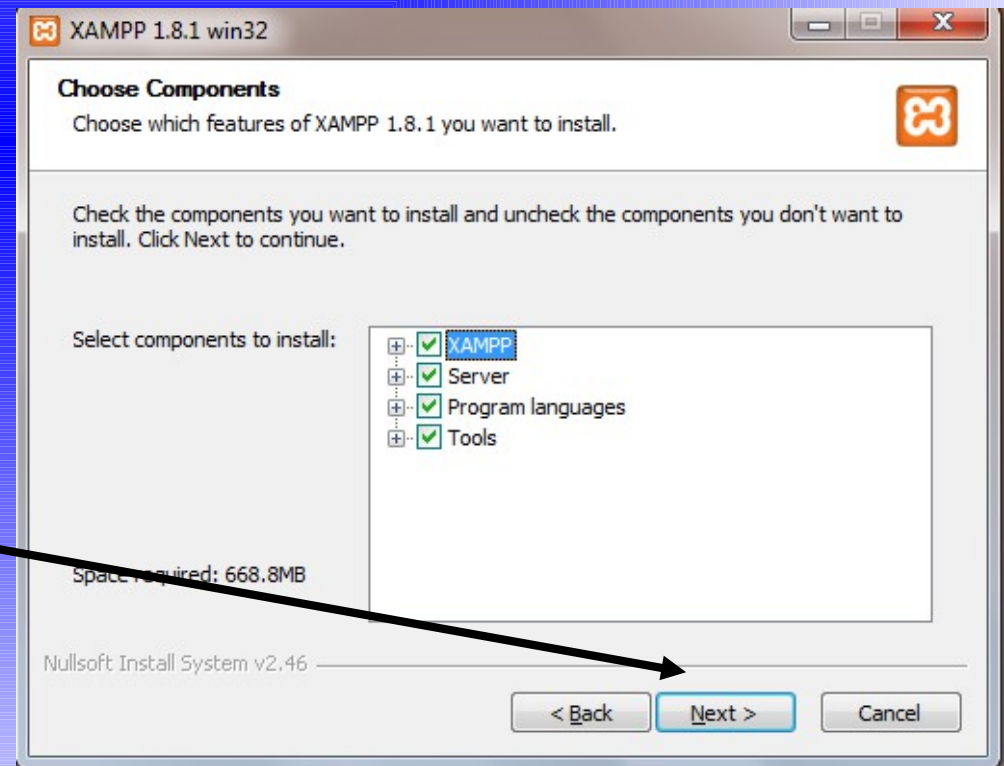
XAMPP 1.8.1 win32

Choose Components
Choose which features of XAMPP 1.8.1 you want to install.

Check the components you want to install and uncheck the components you don't want to install. Click Next to continue.

Select components to install:

XAMPP
Server
Program languages
Tools

Space required: 668.8MB

Nullsoft Install System v2.46

< Back
Next >
Cancel